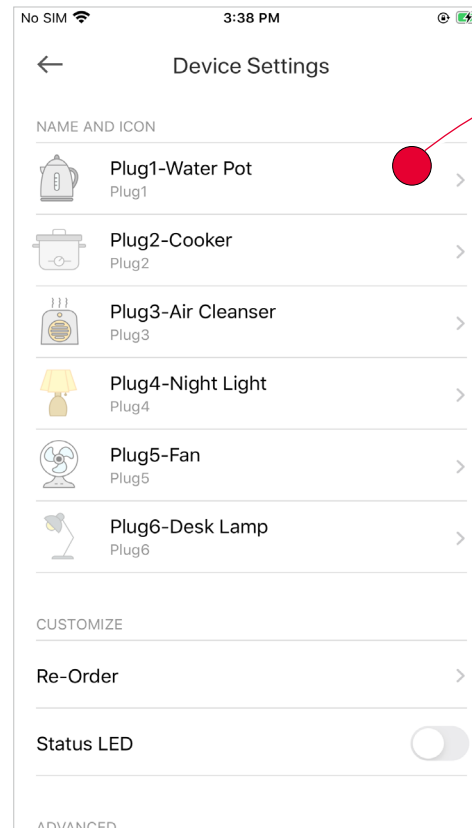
No SIM 3:38 PM

Device Settings

NAME AND ICON

Plug1-Water Pot
Plug1

Plug2-Cooker
Plug2

Plug3-Air Cleanser
Plug3

Plug4-Night Light
Plug4

Plug5-Fan
Plug5

Plug6-Desk Lamp
Plug6

CUSTOMIZE

Re-Order

Status LED

ADVANCED